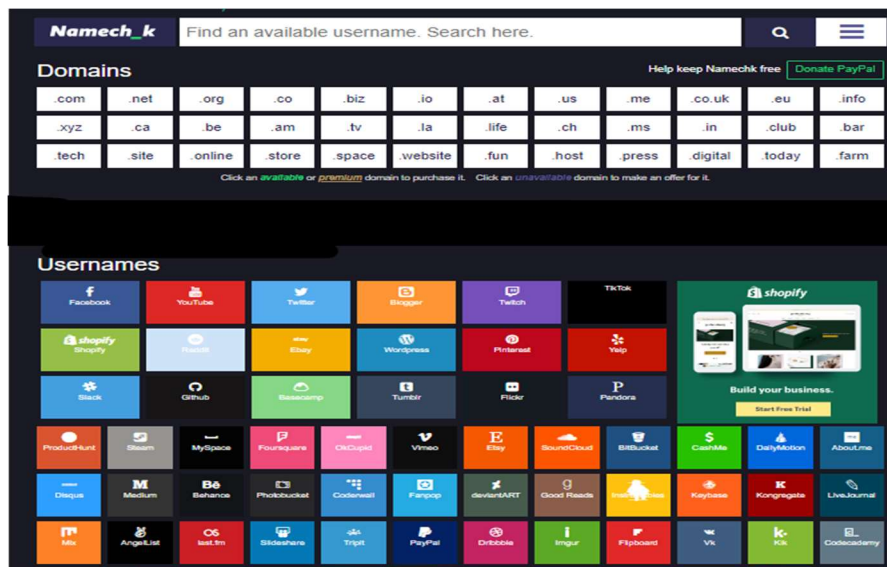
Namech_k

Find an available username. Search here.

Domains

Help keep Namechk free

Donate PayPal

| .com | .net | .org | .co | .biz | .io | .at | .us | .me | .co.uk | .eu | .info |
|---|---|---|---|---|---|---|---|---|---|---|---|
| .xyz | .ca | .be | .am | .tv | .la | .life | .ch | .ms | .in | .club | .bar |
| .tech | .site | .online | .store | .space | .website | .fun | .host | .press | .digital | .today | .farm |

Click an available or premium domain to purchase it. Click an unavailable domain to make an offer for it.

Usernames

Facebook
YouTube
Twitter
Blogger
Twitch
TikTok

shopify

Shopify
Reddit
Ebay
Wordpress
Pinterest
Yelp

Slack
Github
Basecamp
Tumblr
Flickr
Pandora

Build your business.

Start Free Trial

ProductHunt
Steam
MySpace
Foursquare
OkCupid
Vimeo
Etsy
SoundCloud
BitBucket
CashMe
DailyMotion
About.me

Disqus
Medium
Behance
Photobucket
Coderwall
Fanpop
deviantART
Good Reads
Instructables
Keybase
Kongregate
LiveJournal

Mix
AngelList
last.fm
Slideshare
Tripit
PayPal
Dribbble
Imgur
Flipboard
Vk
Kik
Codecademy